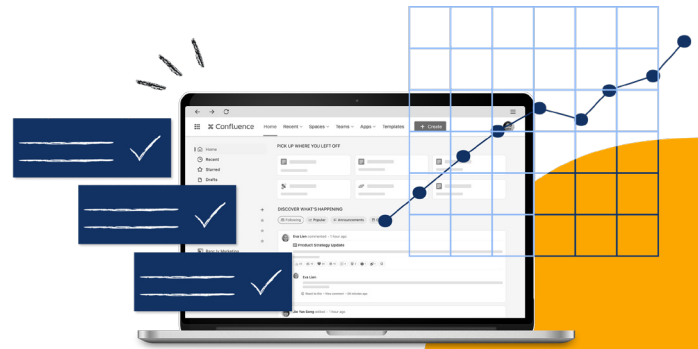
Confluence
Home
Recent
Spaces
Teams
Apps
Templates
+ Create
Home
Recent
Starred
Drafts
PICK UP WHERE YOU LEFT OFF
DISCOVER WHAT'S HAPPENING
Following
Popular
Announcements
Eva Lien
Product Strategy Update
Eva Lien
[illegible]